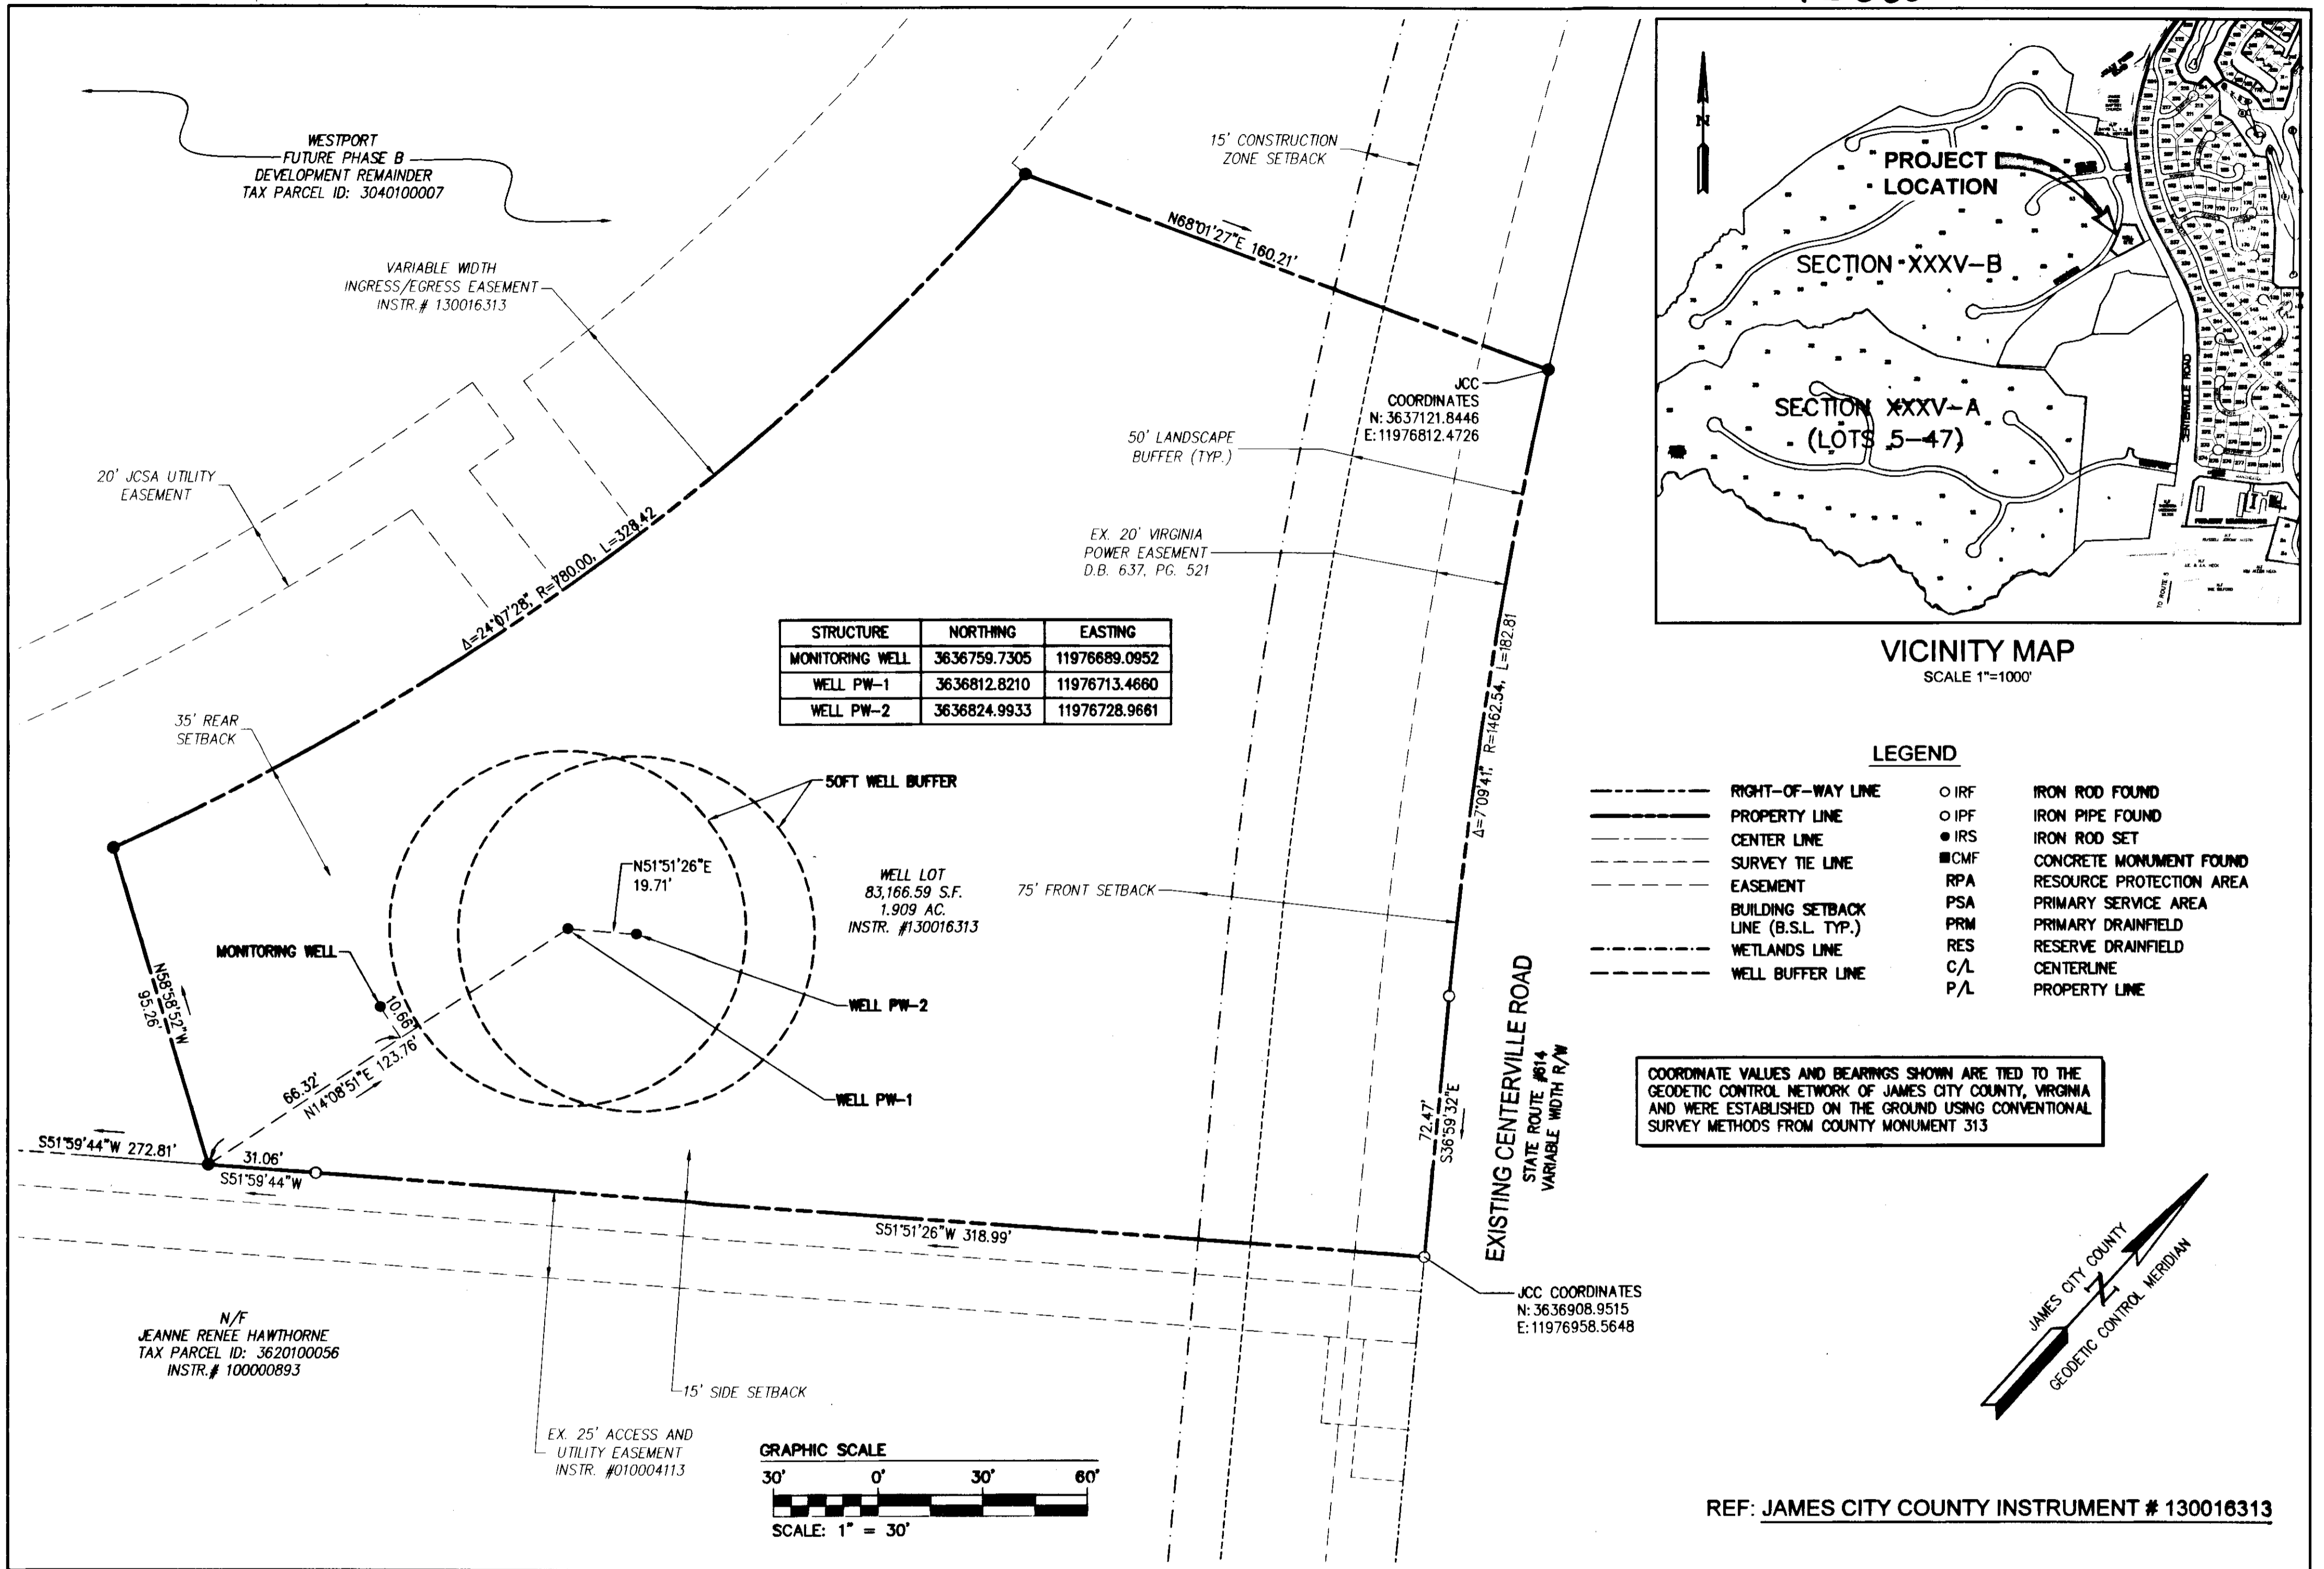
WESTPORT
FUTURE PHASE B
DEVELOPMENT REMAINDER
TAX PARCEL ID: 3040100007

15' CONSTRUCTION ZONE SETBACK

N68°01'27"E 160.21'

VARIABLE WIDTH INGRESS/EGRESS EASEMENT INSTR.# 130016313

JCC COORDINATES
N: 3637121.8446
E: 11976812.4726

50' LANDSCAPE BUFFER (TYP.)

20' JCSA UTILITY EASEMENT

EX. 20' VIRGINIA POWER EASEMENT
D.B. 637, PG. 521

Δ=24°07'28", R=780.00, L=328.42

| STRUCTURE | NORTHING | EASTING |
|---|---|---|
| MONITORING WELL | 3636759.7305 | 11976689.0952 |
| WELL PW-1 | 3636812.8210 | 11976713.4660 |
| WELL PW-2 | 3636824.9933 | 11976728.9661 |

Δ=7°09'41", R=1462.54, L=182.81

35' REAR SETBACK

50FT WELL BUFFER

N51°51'26"E 19.71'

WELL LOT
83,166.59 S.F.
1.909 AC.
INSTR. #130016313

75' FRONT SETBACK

MONITORING WELL

WELL PW-2

N58°58'52"W 95.26'

10.66'

66.32'
N14°08'51"E 123.76'

WELL PW-1

72.47'
S36°59'32"E

EXISTING CENTERVILLE ROAD
STATE ROUTE #614
VARIABLE WIDTH R/W

S51°59'44"W 272.81'
31.06'
S51°59'44"W

S51°51'26"W 318.99'

JCC COORDINATES
N: 3636908.9515
E: 11976958.5648

N/F
JEANNE RENEE HAWTHORNE
TAX PARCEL ID: 3620100056
INSTR.# 100000893

15' SIDE SETBACK

EX. 25' ACCESS AND UTILITY EASEMENT
INSTR. #010004113

GRAPHIC SCALE
30' 0' 30' 60'
SCALE: 1" = 30'

N
PROJECT LOCATION
SECTION XXXV-B
SECTION XXXV-A
(LOTS 5-47)
CENTERVILLE ROAD

VICINITY MAP
SCALE 1"=1000'

LEGEND
RIGHT-OF-WAY LINE
PROPERTY LINE
CENTER LINE
SURVEY TIE LINE
EASEMENT
BUILDING SETBACK LINE (B.S.L. TYP.)
WETLANDS LINE
WELL BUFFER LINE
IRF IRON ROD FOUND
IPF IRON PIPE FOUND
IRS IRON ROD SET
CMF CONCRETE MONUMENT FOUND
RPA RESOURCE PROTECTION AREA
PSA PRIMARY SERVICE AREA
PRM PRIMARY DRAINFIELD
RES RESERVE DRAINFIELD
C/L CENTERLINE
P/L PROPERTY LINE

COORDINATE VALUES AND BEARINGS SHOWN ARE TIED TO THE GEODETIC CONTROL NETWORK OF JAMES CITY COUNTY, VIRGINIA AND WERE ESTABLISHED ON THE GROUND USING CONVENTIONAL SURVEY METHODS FROM COUNTY MONUMENT 313

JAMES CITY COUNTY GEODETIC CONTROL MERIDIAN

REF: JAMES CITY COUNTY INSTRUMENT # 130016313